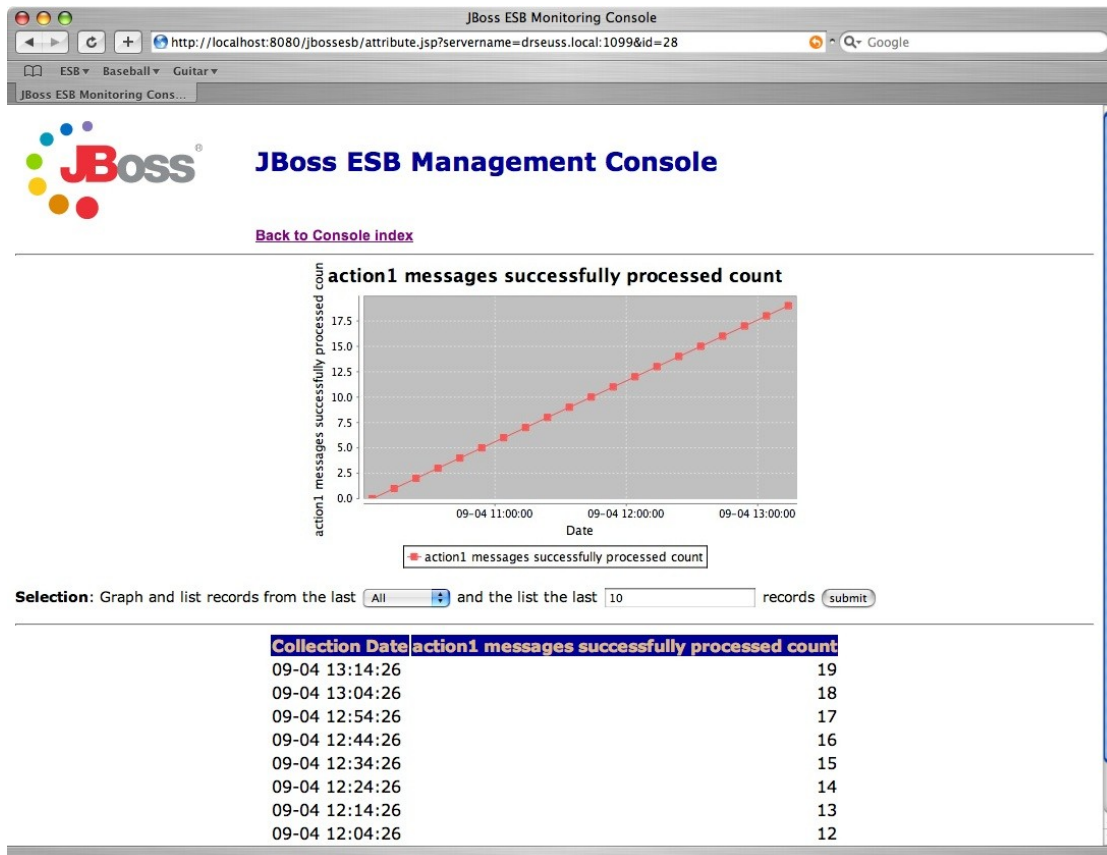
JBoss ESB Monitoring Console

http://localhost:8080/jbossesb/attribute.jsp?servername=drseuss.local:1099&id=28

Google

ESB ▾ Baseball ▾ Guitar ▾

JBoss ESB Monitoring Cons...

JBoss®

JBoss ESB Management Console

Back to Console index

action1 messages successfully processed count

action1 messages successfully processed coun

17.5
15.0
12.5
10.0
7.5
5.0
2.5
0.0

09-04 11:00:00 09-04 12:00:00 09-04 13:00:00

Date

action1 messages successfully processed count

**Selection**: Graph and list records from the last All and the list the last 10 records submit

| Collection Date | action1 messages successfully processed count |
|---|---|
| 09-04 13:14:26 | 19 |
| 09-04 13:04:26 | 18 |
| 09-04 12:54:26 | 17 |
| 09-04 12:44:26 | 16 |
| 09-04 12:34:26 | 15 |
| 09-04 12:24:26 | 14 |
| 09-04 12:14:26 | 13 |
| 09-04 12:04:26 | 12 |